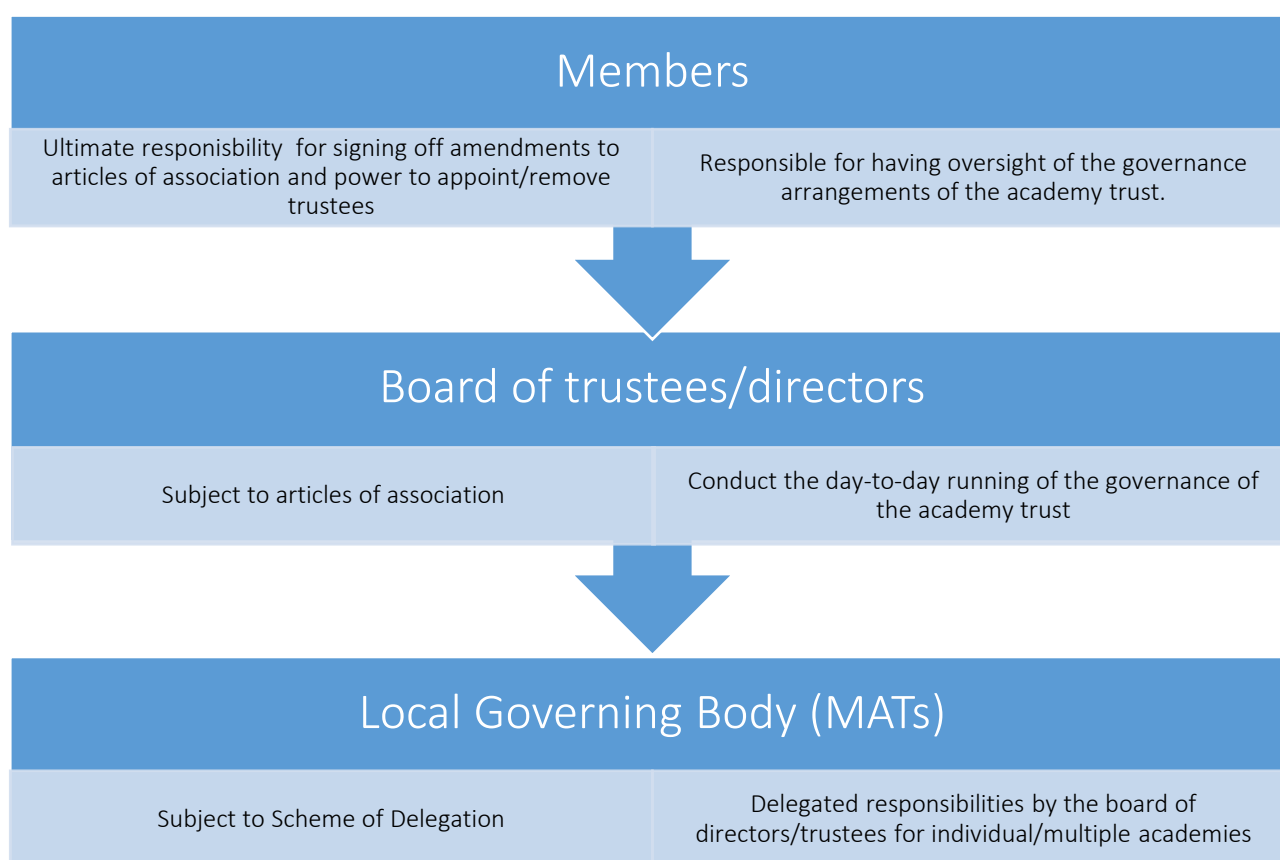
Members

Ultimate responsbility for signing off amendments to articles of association and power to appoint/remove trustees

Responsible for having oversight of the governance arrangements of the academy trust.

Board of trustees/directors

Subject to articles of association

Conduct the day-to-day running of the governance of the academy trust

Local Governing Body (MATs)

Subject to Scheme of Delegation

Delegated responsibilities by the board of directors/trustees for individual/multiple academies